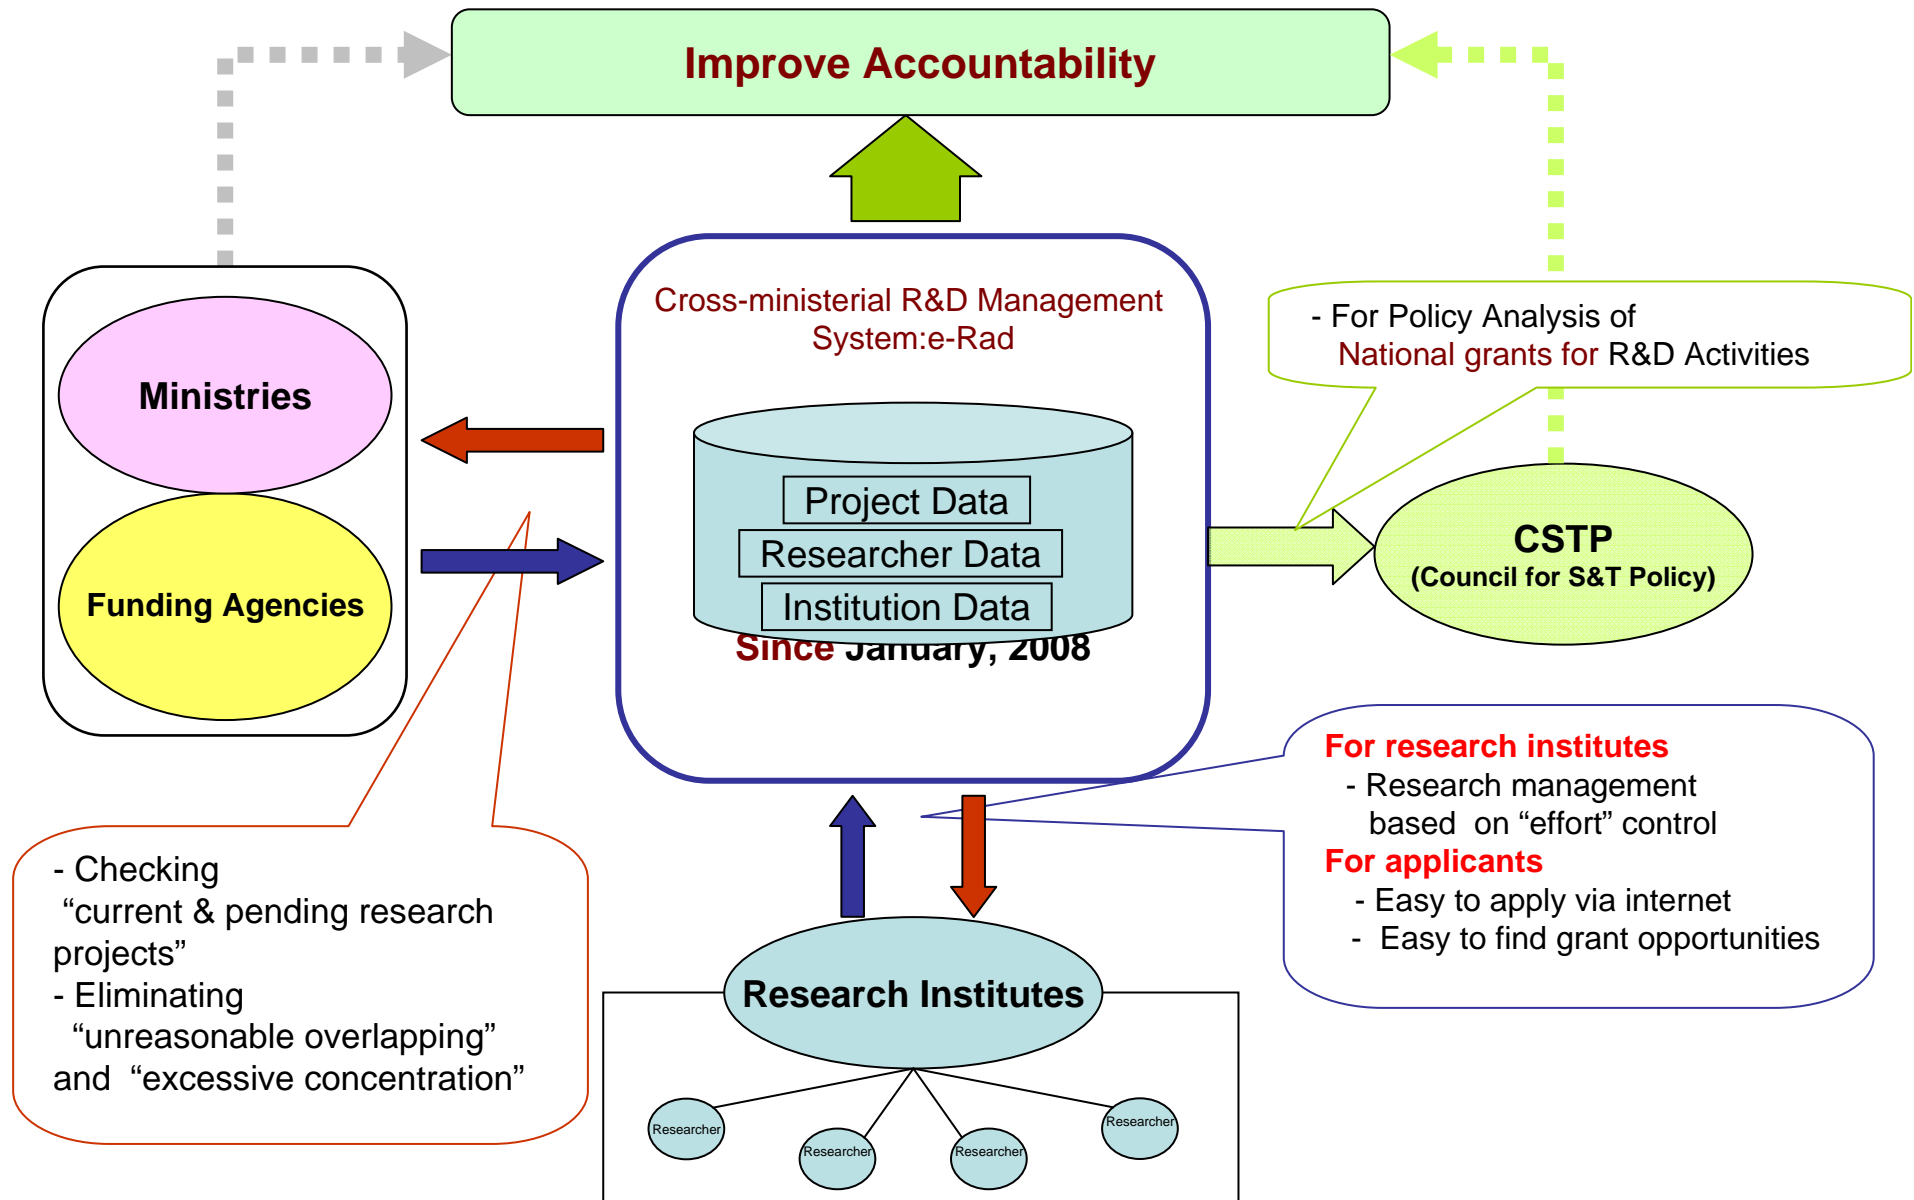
Improve Accountability

Ministries

Funding Agencies

Cross-ministerial R&D Management System:e-Rad

Project Data

Researcher Data

Institution Data

Since January, 2008

- For Policy Analysis of National grants for R&D Activities

CSTP
(Council for S&T Policy)

For research institutes
- Research management based on “effort” control
For applicants
- Easy to apply via internet
- Easy to find grant opportunities

- Checking “current & pending research projects”
- Eliminating “unreasonable overlapping” and “excessive concentration”

Research Institutes

Researcher

Researcher

Researcher

Researcher